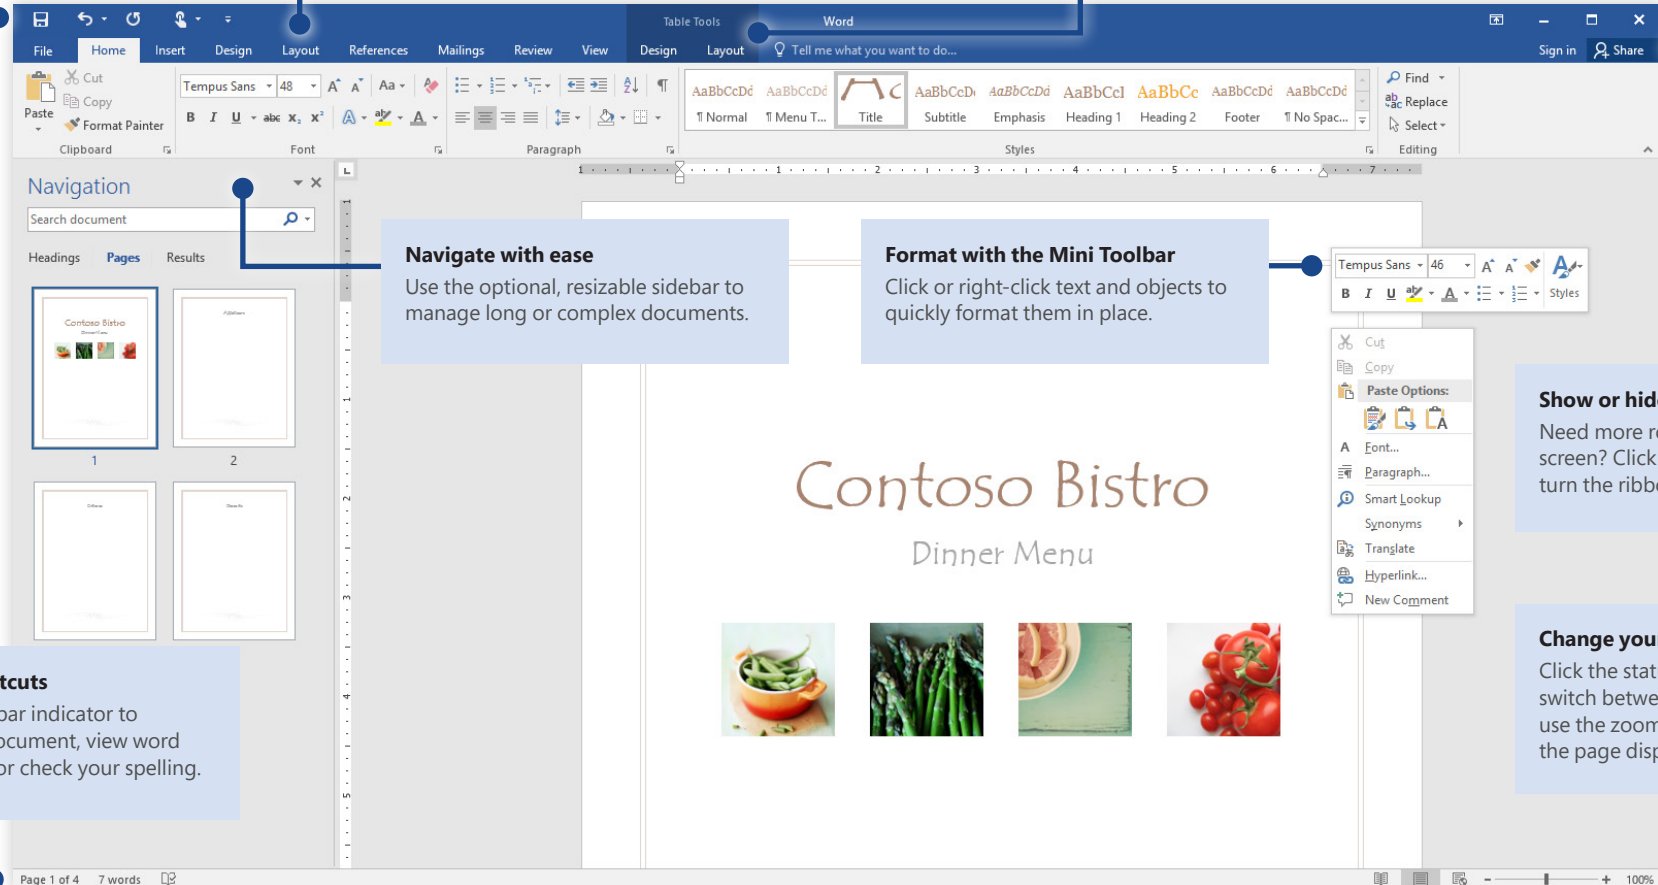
Table Tools Word

File Home Insert Design Layout References Mailings Review View Design Layout Tell me what you want to do...

Sign in Share

Cut Copy Format Painter Paste Clipboard

Tempus Sans 48 Font

Paragraph

AaBbCcDd ¶ Normal AaBbCcDd ¶ Menu T... Title AaBbCcDd Subtitle AaBbCcDd Emphasis AaBbCcI Heading 1 AaBbCc Heading 2 AaBbCcDd Footer AaBbCcDd ¶ No Spac...

Styles

Find Replace Select Editing

Navigation

Search document

Headings Pages Results

1 2

Navigate with ease

Use the optional, resizable sidebar to manage long or complex documents.

Format with the Mini Toolbar

Click or right-click text and objects to quickly format them in place.

Tempus Sans 46 Styles

Cut Copy Paste Options: Font... Paragraph... Smart Lookup Synonyms Translate Hyperlink... New Comment

Show or hid

Need more r screen? Click turn the ribb

Contoso Bistro

Dinner Menu

tcuts

bar indicator to ocument, view word or check your spelling.

Change you

Click the stat switch betwe use the zoom the page disp

Page 1 of 4 7 words 100%